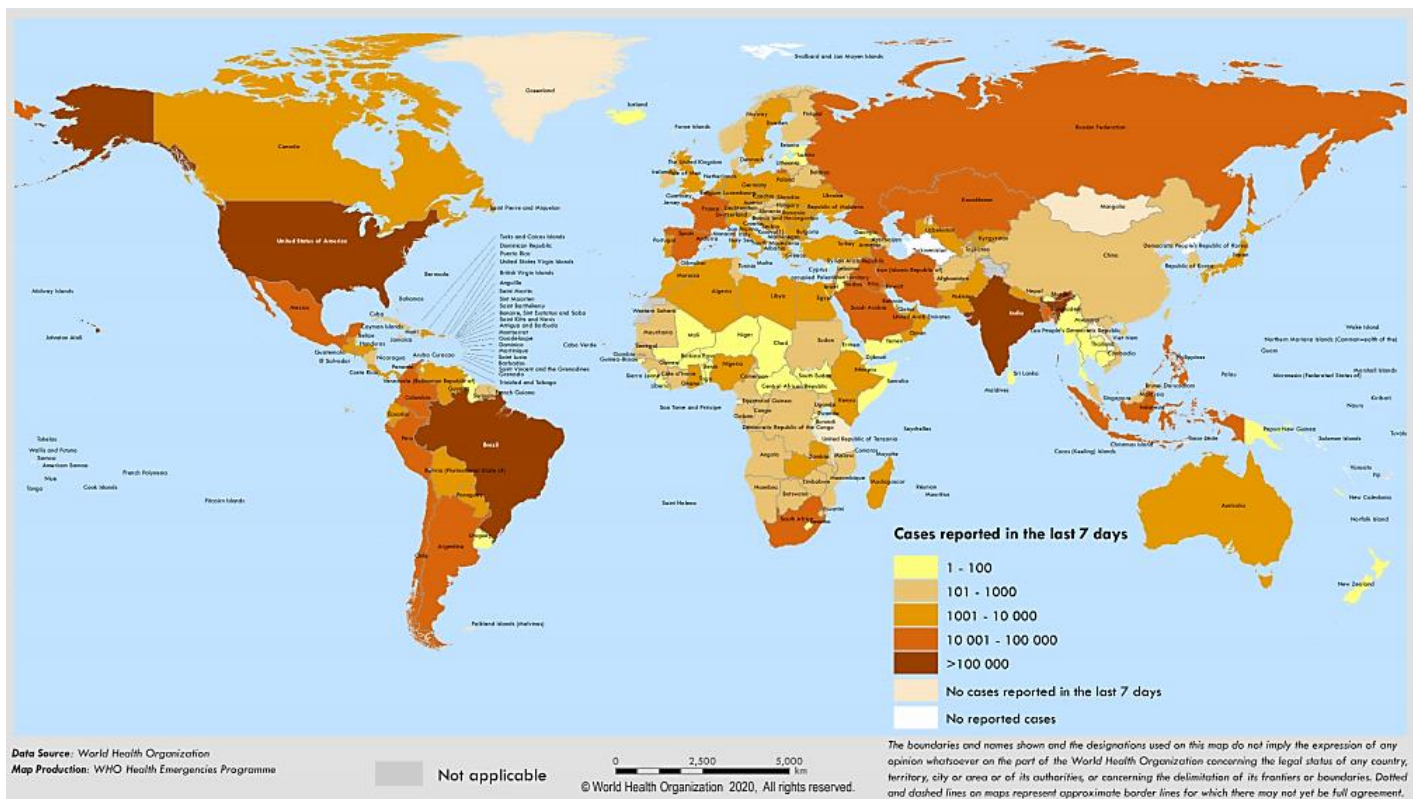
Svalbard and Jan Mayen Islands

Greenland

Iceland

Faroe Islands

Russian Federation

Canada

Norway

Sweden

Finland

Estonia

The United Kingdom

Denmark

Lithuania

Ireland

Netherlands

Germany

Belarus

Belgium

Luxembourg

Poland

Ukraine

Guernsey

Jersey

Czechia

Slovakia

France

Liechtenstein

Switzerland

Austria

Hungary

Republic of Moldova

Slovenia

Romania

Croatia

Bosnia and Herzegovina

Serbia

Kazakhstan

Mongolia

Saint Pierre and Miquelon

Italy

Bulgaria

Montenegro

Uzbekistan

Georgia

Spain

Andorra

Portugal

Kyrgyzstan

Turkey

Armenia

Azerbaijan

Tajikistan

Greece

Albania

United States of America

Turks and Caicos Islands

Turkmenistan

Democratic People's Republic of Korea

Dominican Republic

Japan

Puerto Rico

Republic of Korea

United States Virgin Islands

China

British Virgin Islands

Tunisia

Malta

Cyprus

Syrian Arab Republic

Bermuda

Iran (Islamic Republic of)

Anguilla

Lebanon

Iraq

Saint Martin

Afghanistan

Occupied Palestinian territory

Kuwait

Sint Maarten

Gibraltar

Israel

Pakistan

Saint Barthelemy

Jordan

Nepal

Midway Islands

Bahamas

Bonaire, Sint Eustatius and Saba

Morocco

Bahrain

Bhutan

Saint Kitts and Nevis

Algeria

Libya

Egypt

Qatar

Antigua and Barbuda

Cuba

Mexico

Montserrat

Saudi Arabia

India

Myanmar

Guadeloupe

Western Sahara

United Arab Emirates

Lao People's Democratic Republic

Cayman Islands

Dominica

Oman

Wake Island

Belize

Martinique

Mauritania

Jamaica

Mali

Niger

Northern Mariana Islands (Commonwealth of the)

Honduras

Saint Lucia

Sudan

Eritrea

Yemen

Johnston Atoll

Haiti

Barbados

Cabo Verde

Chad

Viet Nam

Thailand

Guam

Guatemala

Aruba

Curacao

Saint Vincent and the Grenadines

Senegal

Cambodia

Philippines

Marshall Islands

El Salvador

Nicaragua

Grenada

Gambia

Burkina Faso

Djibouti

Costa Rica

Trinidad and Tobago

Guinea-Bissau

Nigeria

South Sudan

Ethiopia

Palau

Micronesia (Federated States of)

Panama

Venezuela (Bolivarian Republic of)

Guinea

Benin

Central African Republic

Somalia

Sri Lanka

Brunei Darussalam

Guyana

Sierra Leone

Cote d'Ivoire

Maldives

Malaysia

Kiribati

French Guiana

Liberia

Ghana

Cameroon

Singapore

Nauru

Suriname

Colombia

Togo

Uganda

Kenya

Sao Tome and Principe

Equatorial Guinea

Rwanda

Seychelles

Ecuador

Gabon

Congo

Burundi

Indonesia

Democratic Republic of the Congo

Papua New Guinea

Solomon Islands

Timor-Leste

Tuvalu

United Republic of Tanzania

Brazil

Christmas Island

Tokelau

Comoros

Peru

Malawi

Mayotte

Cocos (Keeling) Islands

Wallis and Futuna

Angola

Zambia

Samoa

Bolivia (Plurinational State of)

American Samoa

Mozambique

Zimbabwe

Madagascar

Vanuatu

Fiji

French Polynesia

Reunion

Niue

Namibia

Mauritius

Botswana

Tonga

Cook Islands

Paraguay

New Caledonia

Australia

Pitcairn Islands

Saint Helena

Eswatini

Norfolk Island

South Africa

Lesotho

Chile

Uruguay

Argentina

Cases reported in the last 7 days

1 - 100

101 - 1000

1001 - 10 000

New Zealand

10 001 - 100 000

>100 000

Falkland Islands (Malvinas)

No cases reported in the last 7 days

No reported cases

Data Source: World Health Organization
Map Production: WHO Health Emergencies Programme

Not applicable

0 2,500 5,000 km

© World Health Organization 2020, All rights reserved.

The boundaries and names shown and the designations used on this map do not imply the expression of any opinion whatsoever on the part of the World Health Organization concerning the legal status of any country, territory, city or area or of its authorities, or concerning the delimitation of its frontiers or boundaries. Dotted and dashed lines on maps represent approximate border lines for which there may not yet be full agreement.